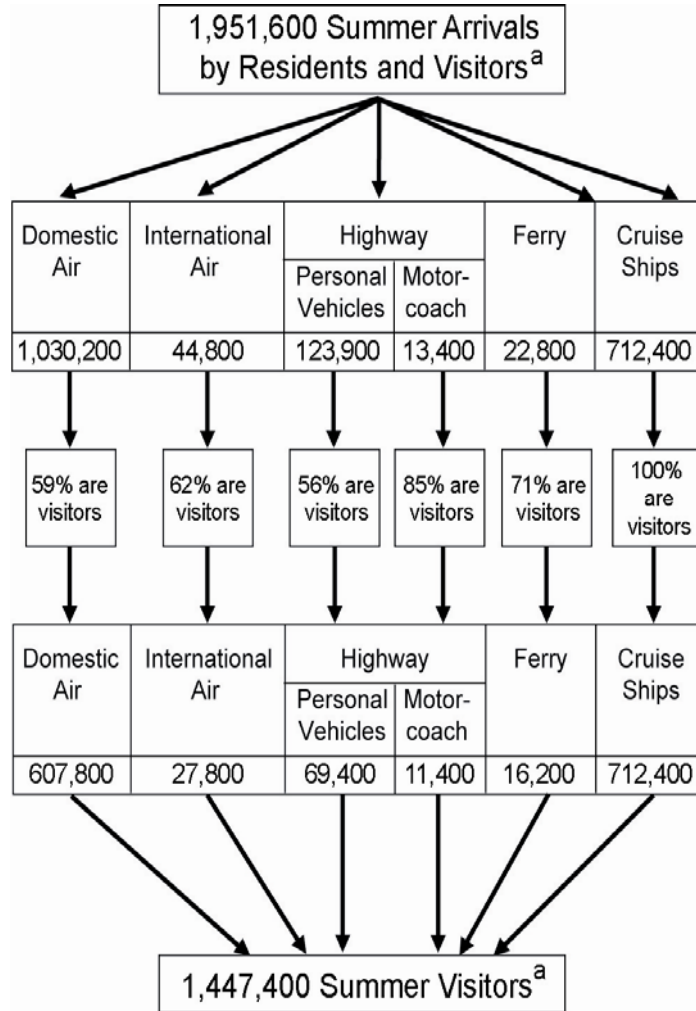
1,951,600 Summer Arrivals by Residents and Visitors$^{a}$

| Domestic Air | International Air | Highway: Personal Vehicles | Highway: Motor-coach | Ferry | Cruise Ships |
|---|---|---|---|---|---|
| 1,030,200 | 44,800 | 123,900 | 13,400 | 22,800 | 712,400 |

59% are visitors

62% are visitors

56% are visitors

85% are visitors

71% are visitors

100% are visitors

| Domestic Air | International Air | Highway: Personal Vehicles | Highway: Motor-coach | Ferry | Cruise Ships |
|---|---|---|---|---|---|
| 607,800 | 27,800 | 69,400 | 11,400 | 16,200 | 712,400 |

1,447,400 Summer Visitors$^{a}$